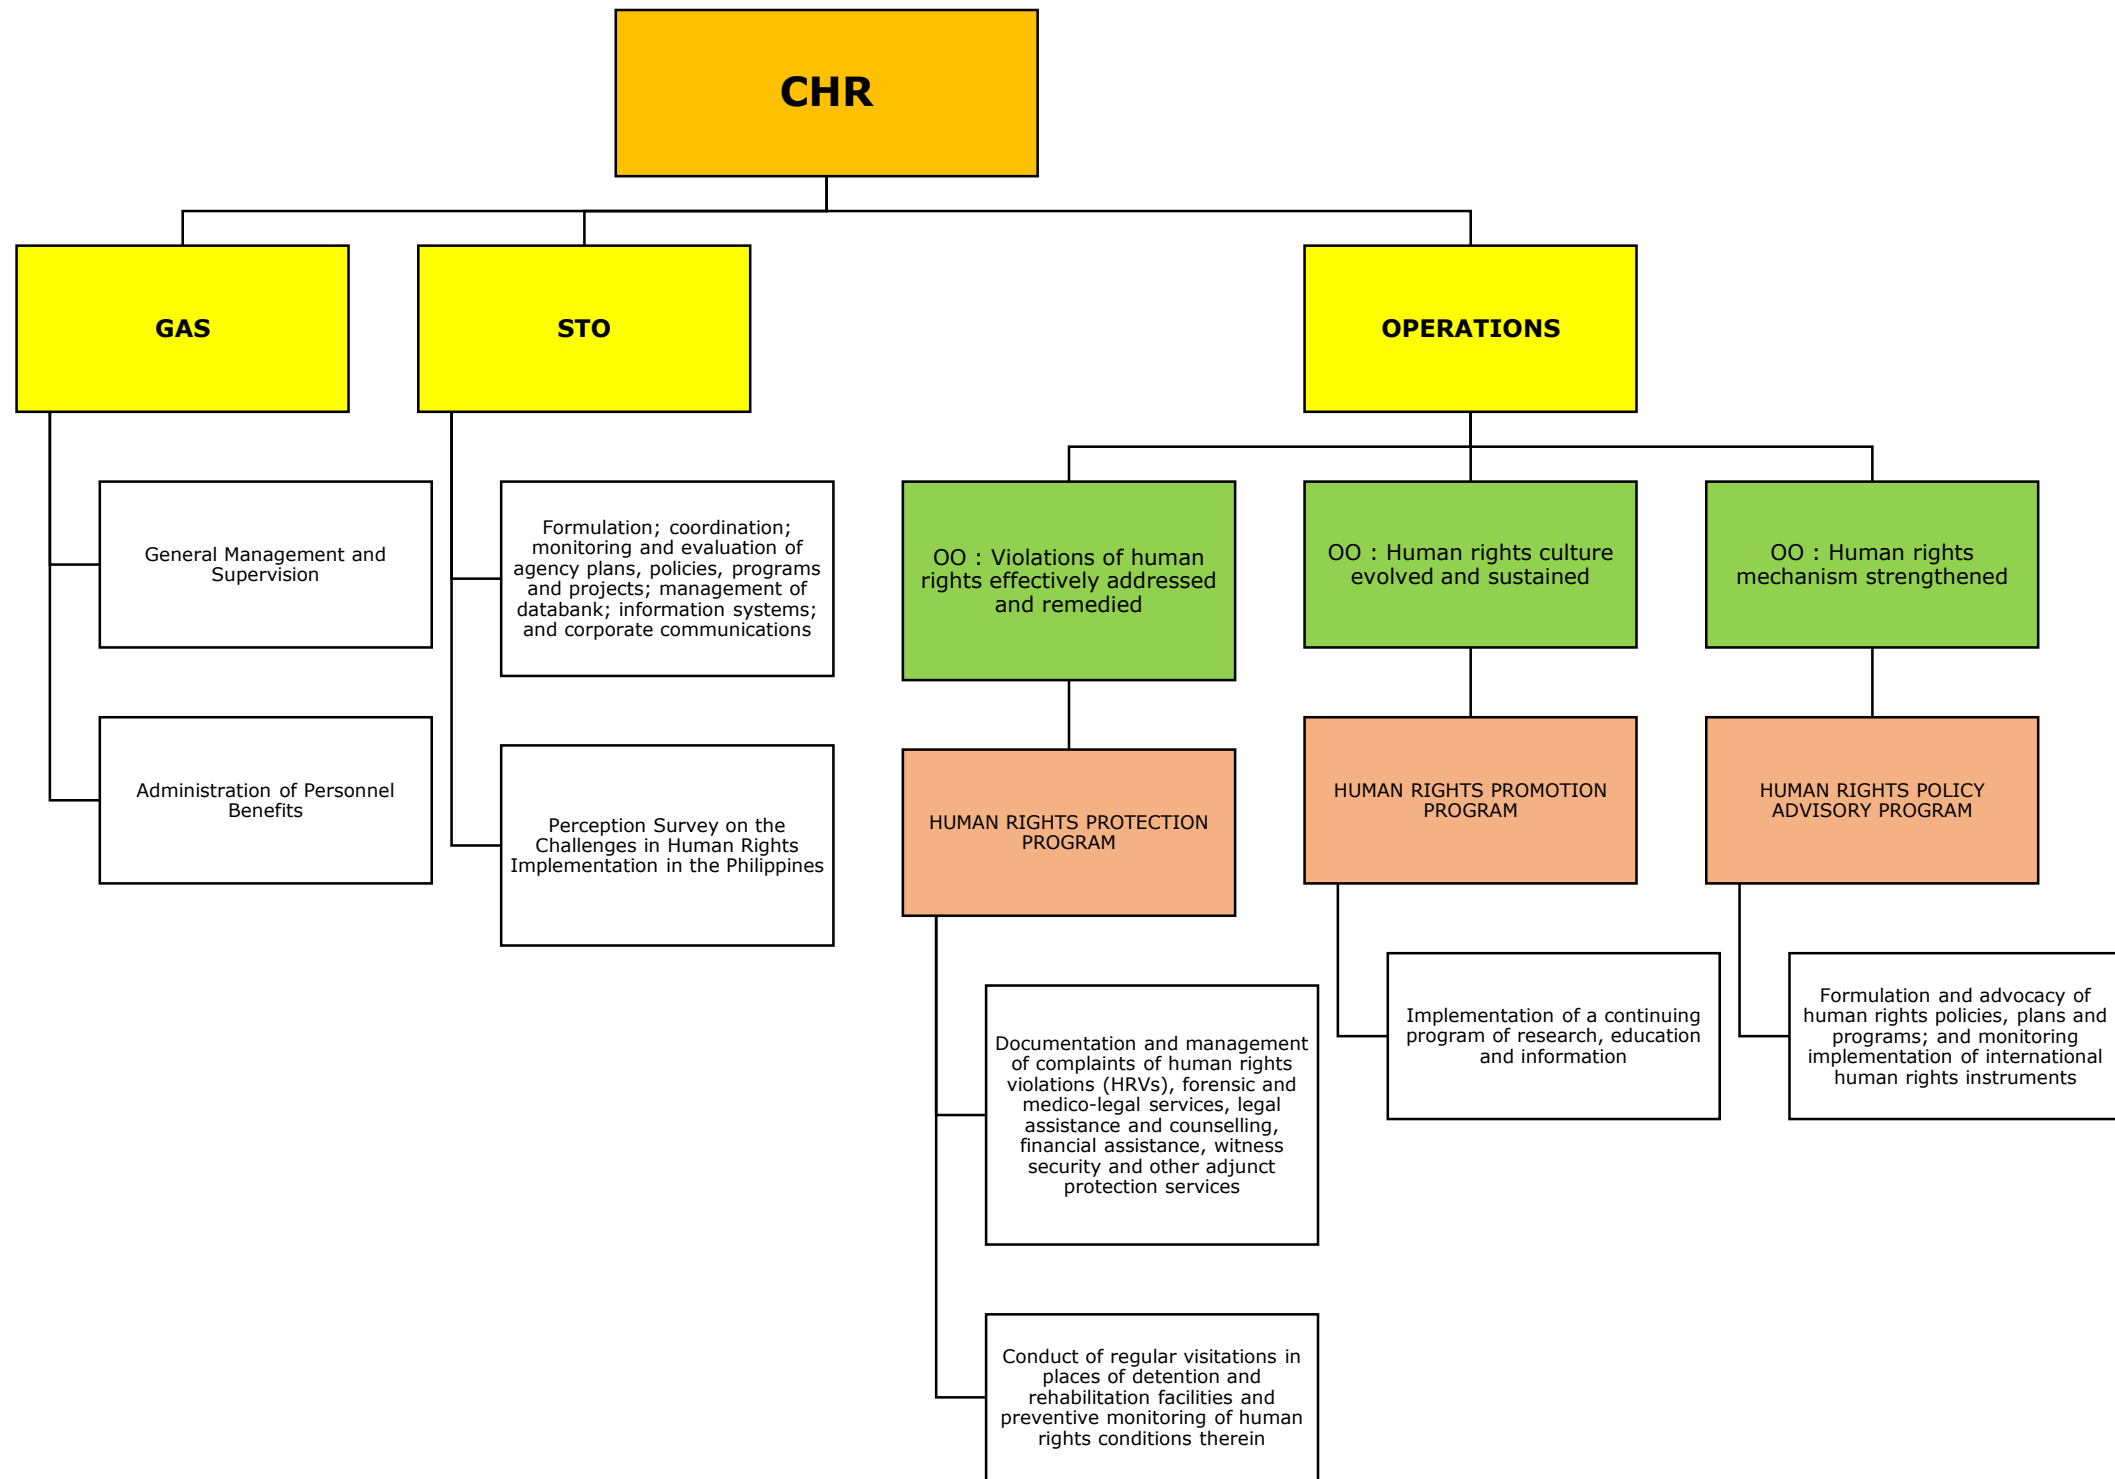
CHR

GAS

STO

OPERATIONS

General Management and Supervision

Administration of Personnel Benefits

Formulation; coordination; monitoring and evaluation of agency plans, policies, programs and projects; management of databank; information systems; and corporate communications

Perception Survey on the Challenges in Human Rights Implementation in the Philippines

OO : Violations of human rights effectively addressed and remedied

OO : Human rights culture evolved and sustained

OO : Human rights mechanism strengthened

HUMAN RIGHTS PROTECTION PROGRAM

HUMAN RIGHTS PROMOTION PROGRAM

HUMAN RIGHTS POLICY ADVISORY PROGRAM

Documentation and management of complaints of human rights violations (HRVs), forensic and medico-legal services, legal assistance and counselling, financial assistance, witness security and other adjunct protection services

Conduct of regular visitations in places of detention and rehabilitation facilities and preventive monitoring of human rights conditions therein

Implementation of a continuing program of research, education and information

Formulation and advocacy of human rights policies, plans and programs; and monitoring implementation of international human rights instruments